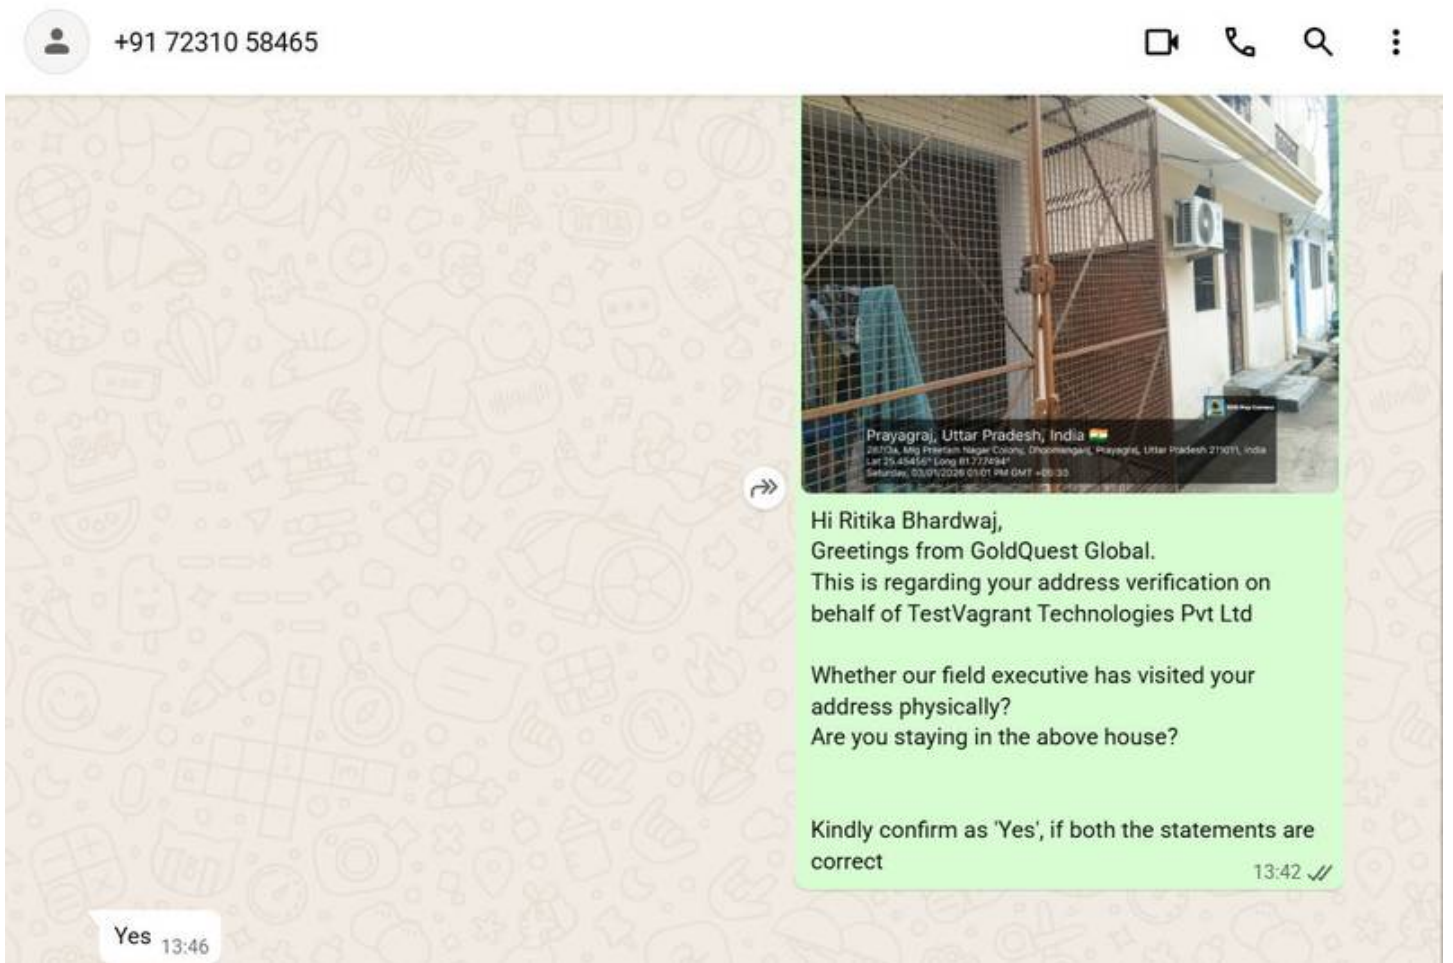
+91 72310 58465

Prayagraj, Uttar Pradesh, India
267Ga, Mig Preetam Nagar Colony, Dhoomanganj, Prayagraj, Uttar Pradesh 211011, India
Lat 25.45456° Long 81.777494°
Saturday, 03/01/2026 01:01 PM GMT +05:30

Hi Ritika Bhardwaj,
Greetings from GoldQuest Global.
This is regarding your address verification on behalf of TestVagrant Technologies Pvt Ltd

Whether our field executive has visited your address physically?
Are you staying in the above house?

Kindly confirm as 'Yes', if both the statements are correct
13:42

Yes 13:46